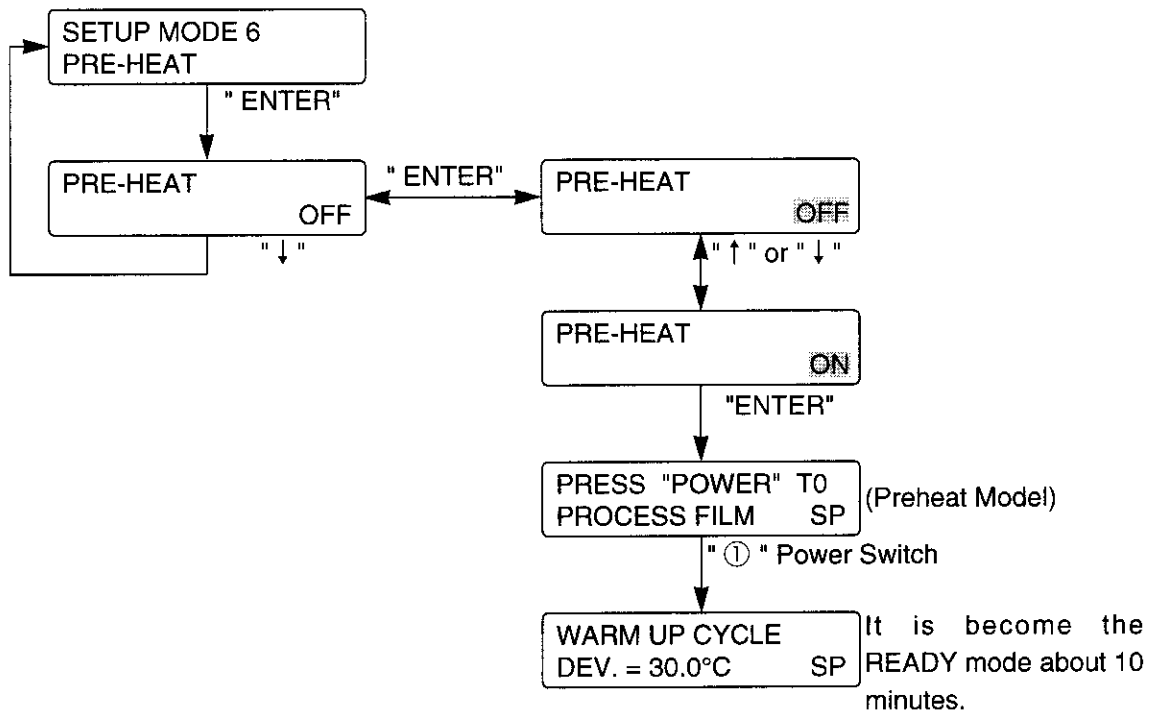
SETUP MODE 6
PRE-HEAT

" ENTER"

PRE-HEAT
OFF

" ↓ "

" ENTER"

PRE-HEAT
OFF

" ↑ " or " ↓ "

PRE-HEAT
ON

"ENTER"

PRESS "POWER" T0
PROCESS FILM SP

(Preheat Model)

" ① " Power Switch

WARM UP CYCLE
DEV. = 30.0°C SP

It is become the READY mode about 10 minutes.